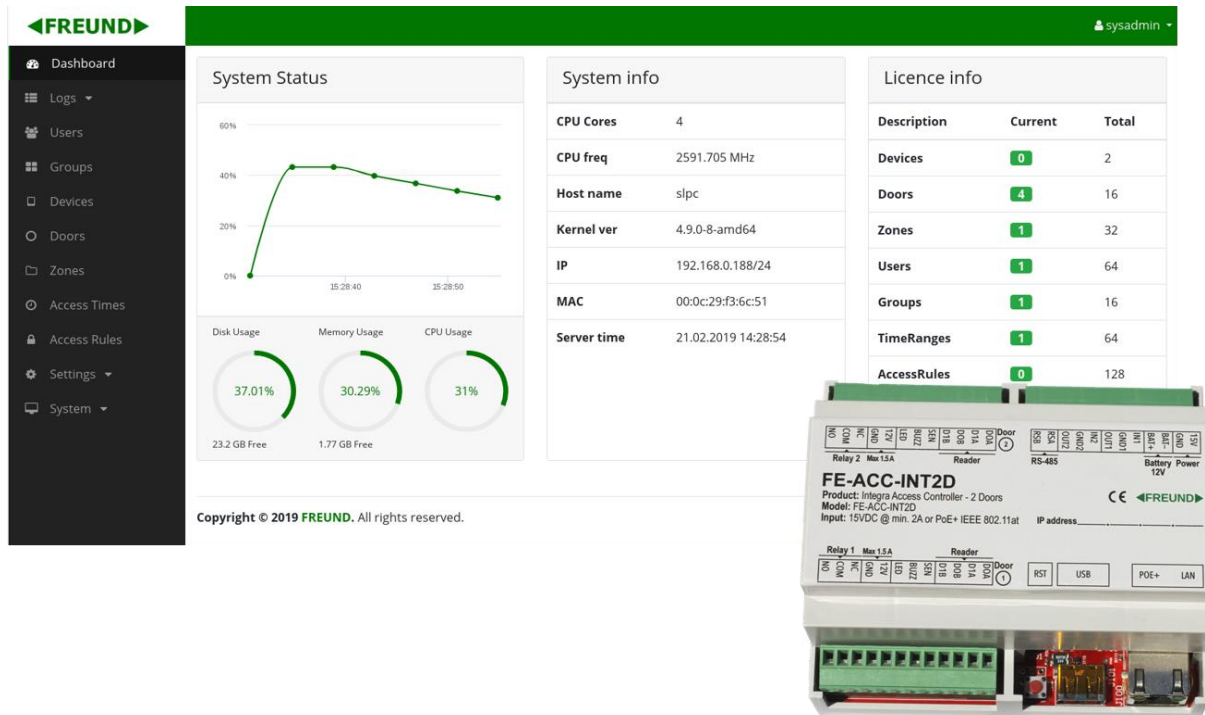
◀FREUND▶

sysadmin

Dashboard
Logs
Users
Groups
Devices
Doors
Zones
Access Times
Access Rules
Settings
System

System Status

60%
40%
20%
0%
15:28:40
15:28:50

Disk Usage
Memory Usage
CPU Usage
37.01%
30.29%
31%
23.2 GB Free
1.77 GB Free

System info

| CPU Cores | 4 |
|---|---|
| CPU freq | 2591.705 MHz |
| Host name | slpc |
| Kernel ver | 4.9.0-8-amd64 |
| IP | 192.168.0.188/24 |
| MAC | 00:0c:29:f3:6c:51 |
| Server time | 21.02.2019 14:28:54 |

Licence info

| Description | Current | Total |
|---|---|---|
| Devices | 0 | 2 |
| Doors | 4 | 16 |
| Zones | 1 | 32 |
| Users | 1 | 64 |
| Groups | 1 | 16 |
| TimeRanges | 1 | 64 |
| AccessRules | 0 | 128 |

Copyright © 2019 FREUND. All rights reserved.

NO COM NC GND 12V LED BUZZ SEN D1B D0B D1A D0A Door 2
Relay 2 Max 1.5A Reader
R5B R5A OUT2 OUT1 GND2 IN2 GND1 IN1 BAT+ BAT- GND 15V
RS-485 Battery 12V Power
FE-ACC-INT2D
Product: Integra Access Controller - 2 Doors
Model: FE-ACC-INT2D
Input: 15VDC @ min. 2A or PoE+ IEEE 802.11at
CE ◀FREUND▶
IP address
Relay 1 Max 1.5A Reader
NO COM NC GND 12V LED BUZZ SEN D1B D0B D1A D0A Door 1
RST USB POE+ LAN